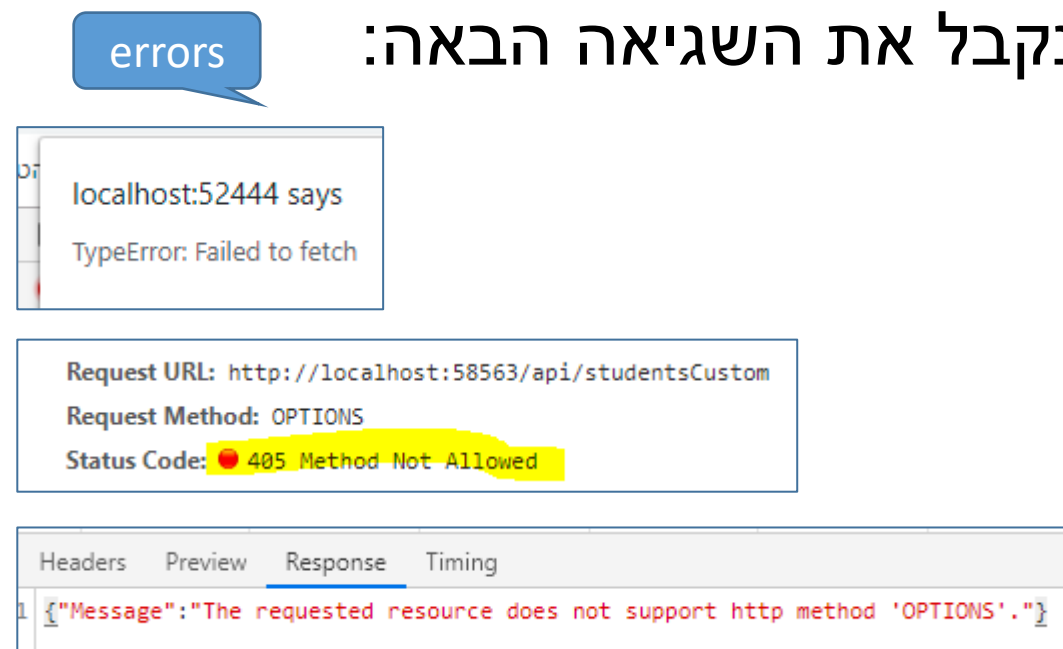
errors

נקבל את השגיאה הבאה:

localhost:52444 says

TypeError: Failed to fetch

Request URL: http://localhost:58563/api/studentsCustom
Request Method: OPTIONS
Status Code: 405 Method Not Allowed

Headers Preview Response Timing

1 {"Message":"The requested resource does not support http method 'OPTIONS'."}